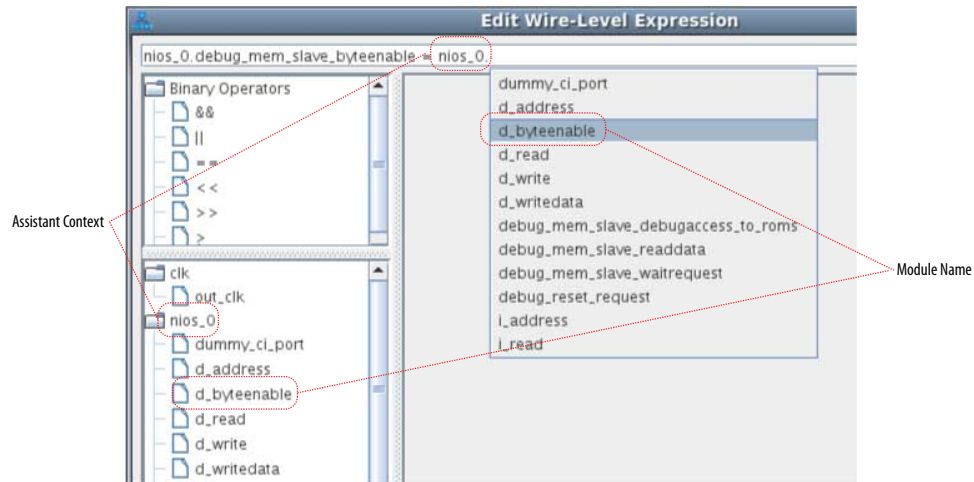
Edit Wire-Level Expression

nios_0.debug_mem_slave_byteenable = nios_0.

Binary Operators
&&
||
==
<<
>>
>

clk
out_clk
nios_0
dummy_ci_port
d_address
d_byteenable
d_read
d_write
d_writedata

dummy_ci_port
d_address
d_byteenable
d_read
d_write
d_writedata
debug_mem_slave_debugaccess_to_roms
debug_mem_slave_readdata
debug_mem_slave_waitrequest
debug_reset_request
i_address
i_read

Assistant Context

Module Name